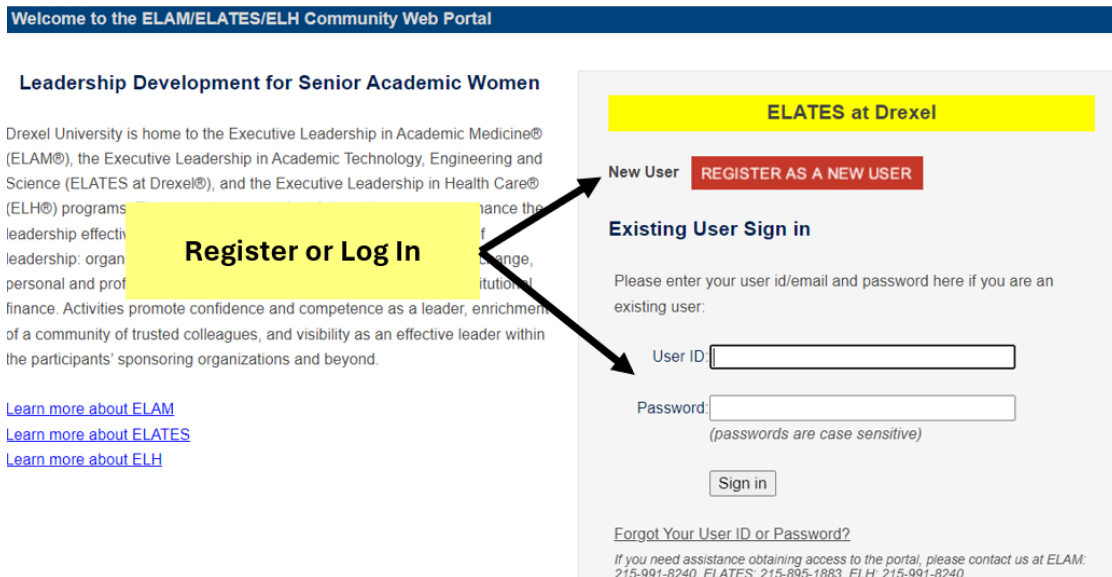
Welcome to the ELAM/ELATES/ELH Community Web Portal

Leadership Development for Senior Academic Women

Drexel University is home to the Executive Leadership in Academic Medicine® (ELAM®), the Executive Leadership in Academic Technology, Engineering and Science (ELATES at Drexel®), and the Executive Leadership in Health Care® (ELH®) programs. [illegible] nance the leadership effectiv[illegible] f leadership: organ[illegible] ange, personal and prof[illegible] itutional finance. Activities promote confidence and competence as a leader, enrichment of a community of trusted colleagues, and visibility as an effective leader within the participants' sponsoring organizations and beyond.

Register or Log In

Learn more about ELAM
Learn more about ELATES
Learn more about ELH

ELATES at Drexel

New User REGISTER AS A NEW USER

Existing User Sign in

Please enter your user id/email and password here if you are an existing user:

User ID:

Password:
(passwords are case sensitive)

Sign in

Forgot Your User ID or Password?

If you need assistance obtaining access to the portal, please contact us at ELAM: 215-991-8240, ELATES: 215-895-1883, ELH: 215-991-8240